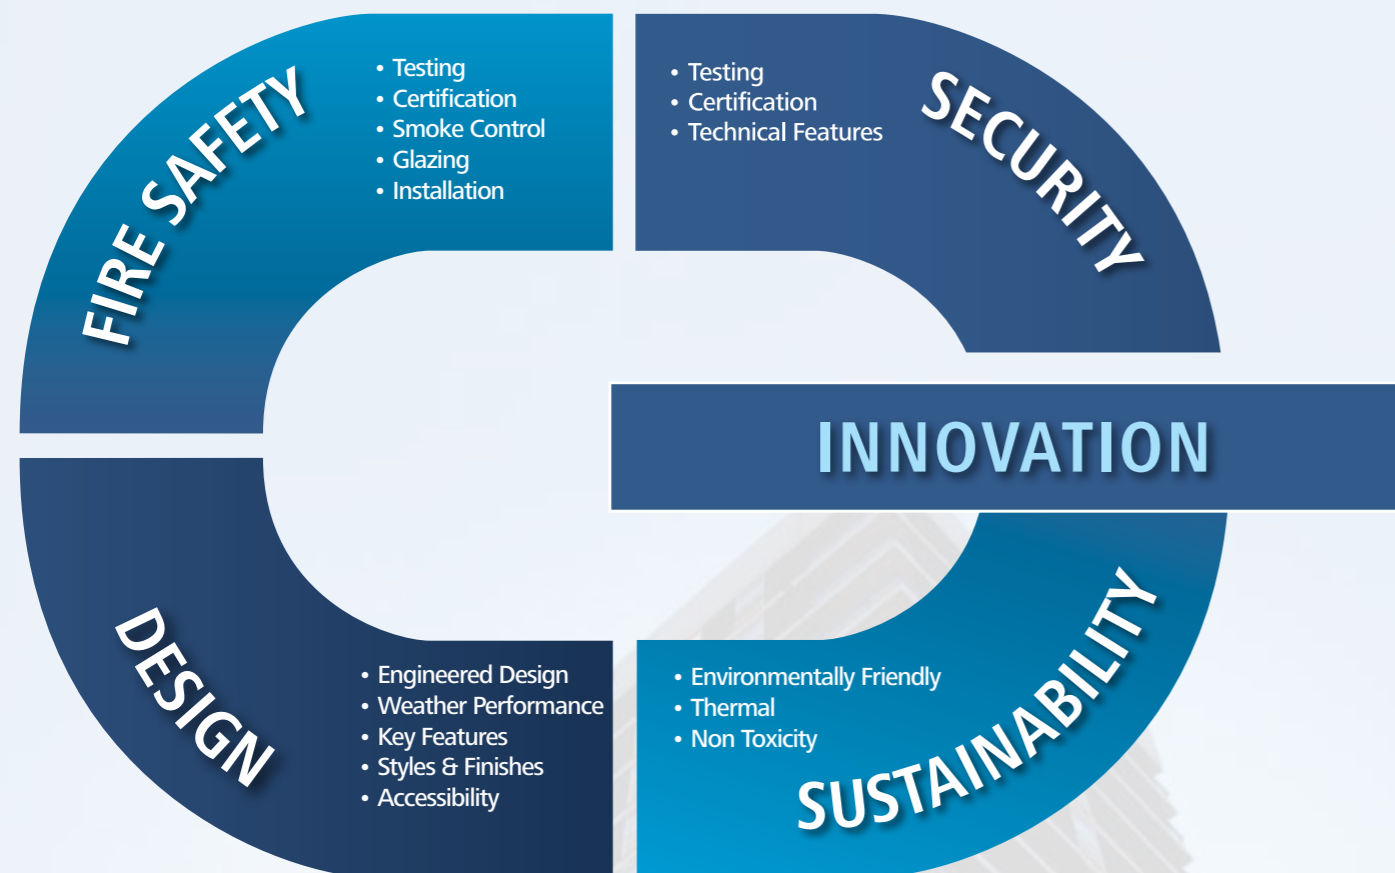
FIRE SAFETY

• Testing
• Certification
• Smoke Control
• Glazing
• Installation

• Testing
• Certification
• Technical Features

SECURITY

INNOVATION

DESIGN

• Engineered Design
• Weather Performance
• Key Features
• Styles & Finishes
• Accessibility

• Environmentally Friendly
• Thermal
• Non Toxicity

SUSTAINABILITY